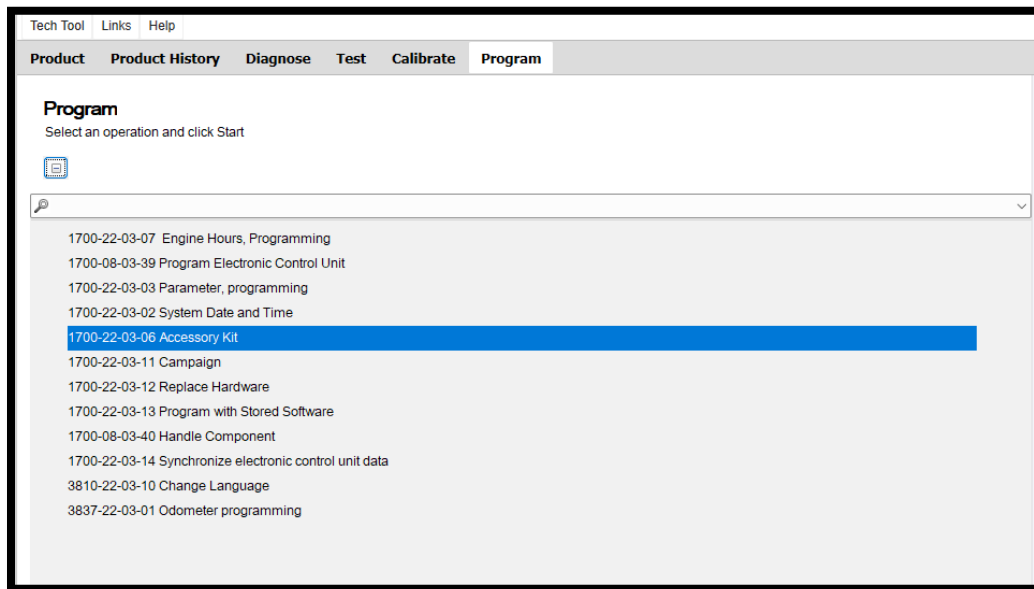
Tech Tool Links Help

Product Product History Diagnose Test Calibrate Program

Program
Select an operation and click Start

1700-22-03-07 Engine Hours, Programming
1700-08-03-39 Program Electronic Control Unit
1700-22-03-03 Parameter, programming
1700-22-03-02 System Date and Time
1700-22-03-06 Accessory Kit
1700-22-03-11 Campaign
1700-22-03-12 Replace Hardware
1700-22-03-13 Program with Stored Software
1700-08-03-40 Handle Component
1700-22-03-14 Synchronize electronic control unit data
3810-22-03-10 Change Language
3837-22-03-01 Odometer programming